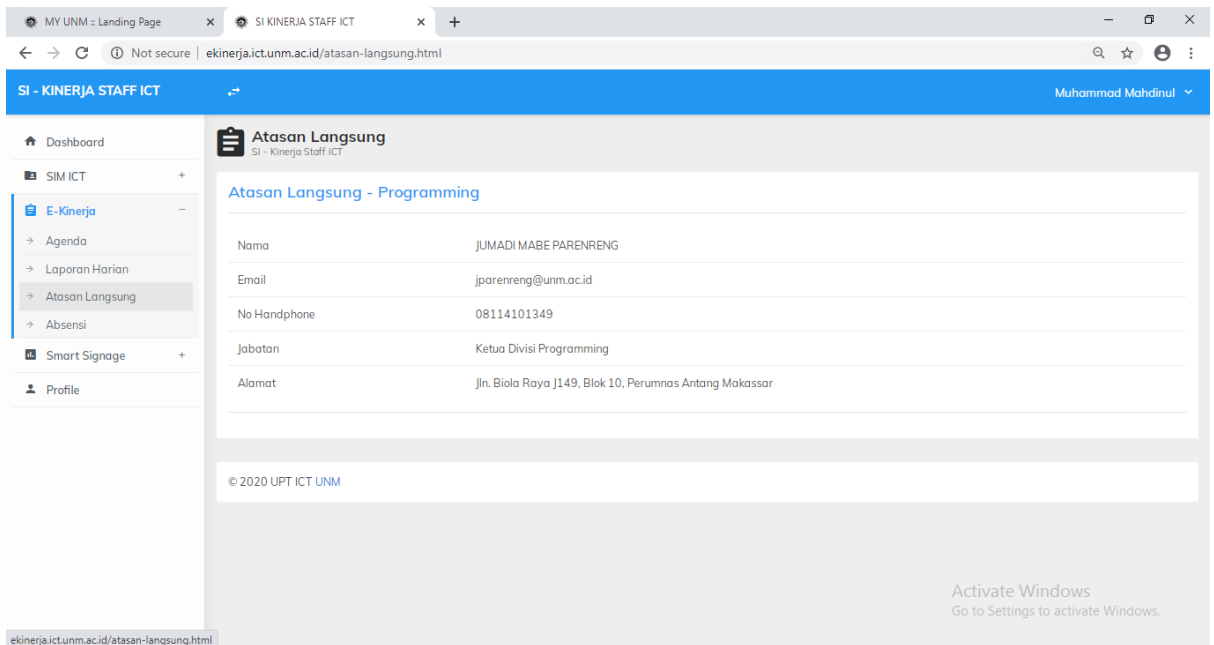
MY UNM :: Landing Page ×
SI KINERJA STAFF ICT ×
+

Not secure | ekinerja.ict.unm.ac.id/atasan-langsung.html

SI - KINERJA STAFF ICT
Muhammad Mahdinul

Dashboard
SIM ICT +
E-Kinerja −
Agenda
Laporan Harian
Atasan Langsung
Absensi
Smart Signage +
Profile

Atasan Langsung
SI - Kinerja Staff ICT

Atasan Langsung - Programming

| Nama | JUMADI MABE PARENRENG |
|---|---|
| Email | jparenreng@unm.ac.id |
| No Handphone | 08114101349 |
| Jabatan | Ketua Divisi Programming |
| Alamat | Jln. Biola Raya J149, Blok 10, Perumnas Antang Makassar |

© 2020 UPT ICT UNM

Activate Windows
Go to Settings to activate Windows.

ekinerja.ict.unm.ac.id/atasan-langsung.html